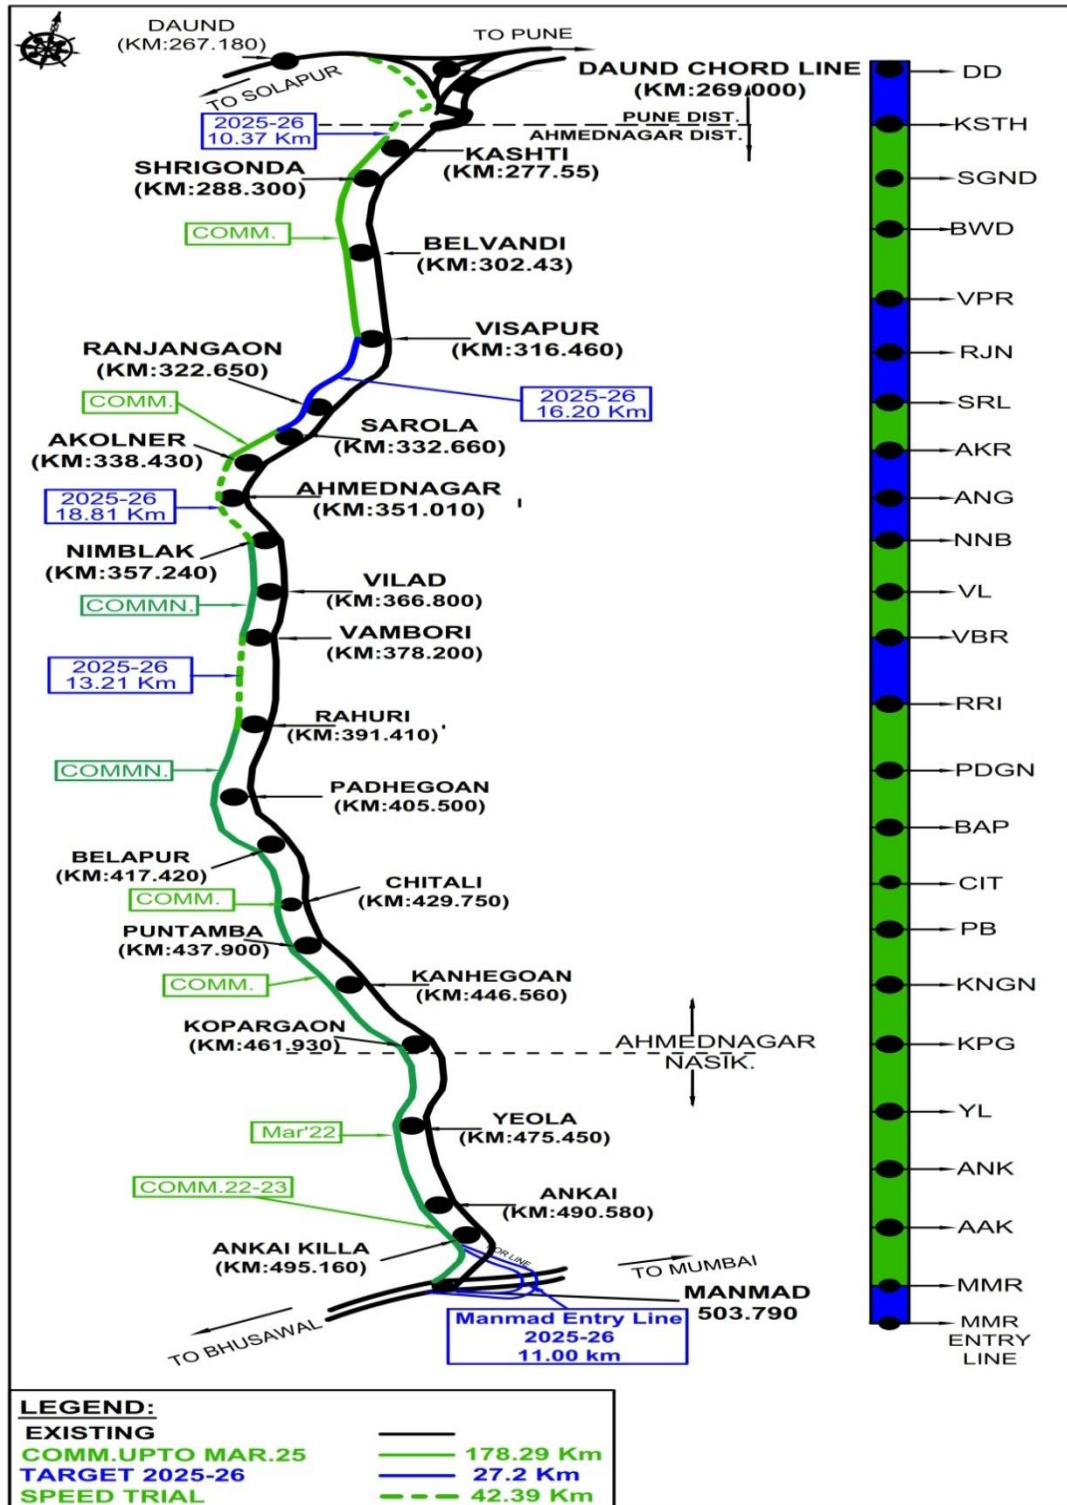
DAUND
(KM:267.180)

TO PUNE

TO SOLAPUR

DAUND CHORD LINE
(KM:269.000)

2025-26
10.37 Km

PUNE DIST.
AHMEDNAGAR DIST.

KASHTI
(KM:277.55)

SHRIGONDA
(KM:288.300)

COMM.

BELVANDI
(KM:302.43)

VISAPUR
(KM:316.460)

RANJANGAON
(KM:322.650)

2025-26
16.20 Km

COMM.

SAROLA
(KM:332.660)

AKOLNER
(KM:338.430)

2025-26
18.81 Km

AHMEDNAGAR
(KM:351.010)

NIMBLAK
(KM:357.240)

VILAD
(KM:366.800)

COMMN.

VAMBORI
(KM:378.200)

2025-26
13.21 Km

RAHURI
(KM:391.410)

COMMN.

PADHEGOAN
(KM:405.500)

BELAPUR
(KM:417.420)

CHITALI
(KM:429.750)

COMM.

PUNTAMBA
(KM:437.900)

KANHEGOAN
(KM:446.560)

COMM.

KOPARGAON
(KM:461.930)

AHMEDNAGAR
NASIK.

YEOLA
(KM:475.450)

Mar'22

COMM.22-23

ANKAI
(KM:490.580)

ANKAI KILLA
(KM:495.160)

CHORD LINE

TO MUMBAI

MANMAD
503.790

Manmad Entry Line
2025-26
11.00 km

TO BHUSAWAL

DD
KSTH
SGND
BWD
VPR
RJN
SRL
AKR
ANG
NNB
VL
VBR
RRI
PDGN
BAP
CIT
PB
KNGN
KPG
YL
ANK
AAK
MMR
MMR ENTRY LINE

LEGEND:
EXISTING
COMM.UPTO MAR.25 178.29 Km
TARGET 2025-26 27.2 Km
SPEED TRIAL 42.39 Km